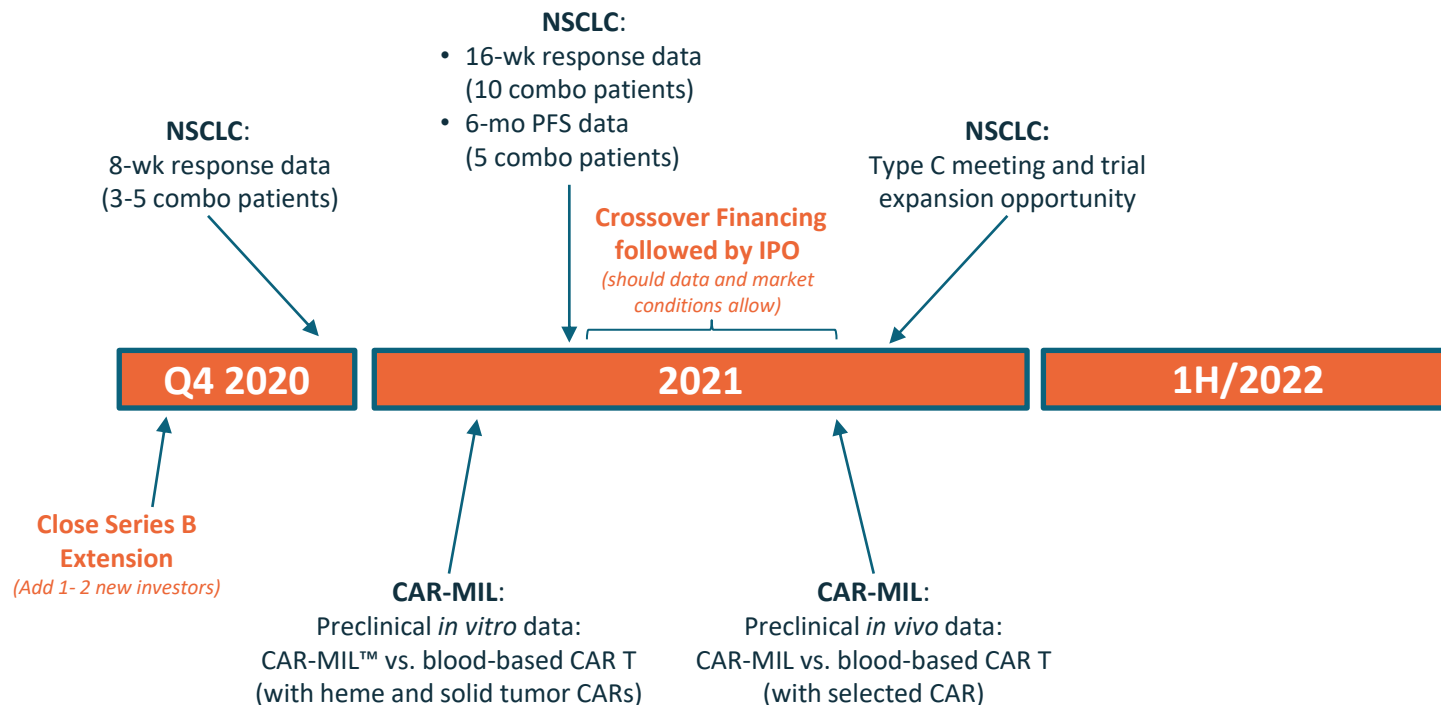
NSCLC:
• 16-wk response data (10 combo patients)
• 6-mo PFS data (5 combo patients)

NSCLC:
8-wk response data
(3-5 combo patients)

NSCLC:
Type C meeting and trial expansion opportunity

Crossover Financing followed by IPO
(should data and market conditions allow)

Q4 2020

2021

1H/2022

Close Series B Extension
(Add 1- 2 new investors)

CAR-MIL:
Preclinical in vitro data:
CAR-MIL™ vs. blood-based CAR T
(with heme and solid tumor CARs)

CAR-MIL:
Preclinical in vivo data:
CAR-MIL vs. blood-based CAR T
(with selected CAR)